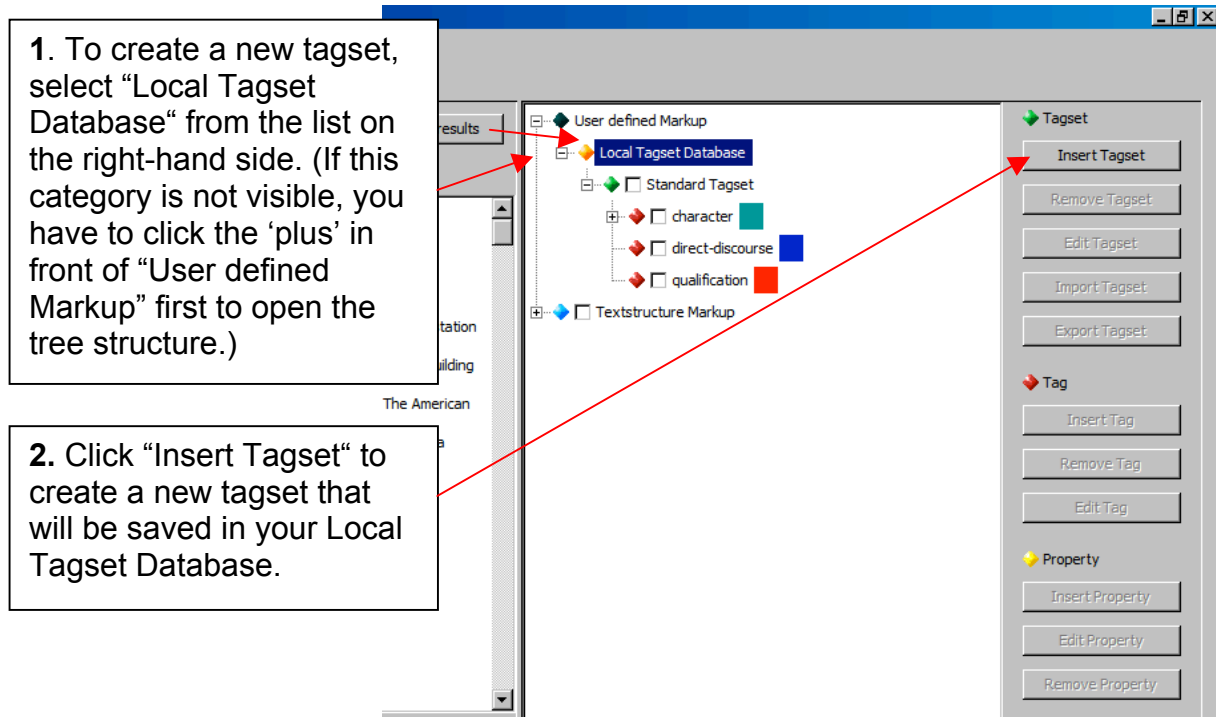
**1**. To create a new tagset, select “Local Tagset Database“ from the list on the right-hand side. (If this category is not visible, you have to click the ‘plus’ in front of “User defined Markup” first to open the tree structure.)

**2.** Click “Insert Tagset“ to create a new tagset that will be saved in your Local Tagset Database.

results

tation

ilding

The American

a

User defined Markup

Local Tagset Database

Standard Tagset

character

direct-discourse

qualification

Textstructure Markup

Tagset

Insert Tagset

Remove Tagset

Edit Tagset

Import Tagset

Export Tagset

Tag

Insert Tag

Remove Tag

Edit Tag

Property

Insert Property

Edit Property

Remove Property